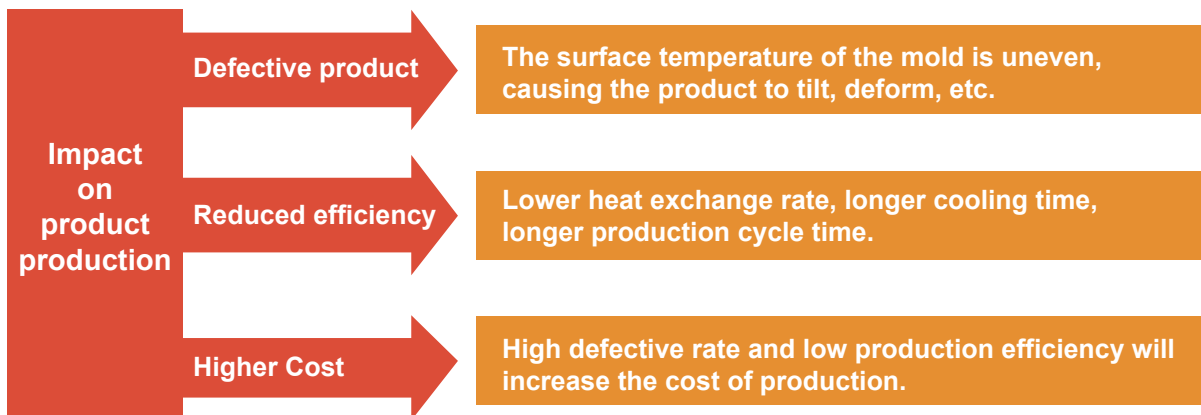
Impact on product production

Defective product

The surface temperature of the mold is uneven, causing the product to tilt, deform, etc.

Reduced efficiency

Lower heat exchange rate, longer cooling time, longer production cycle time.

Higher Cost

High defective rate and low production efficiency will increase the cost of production.